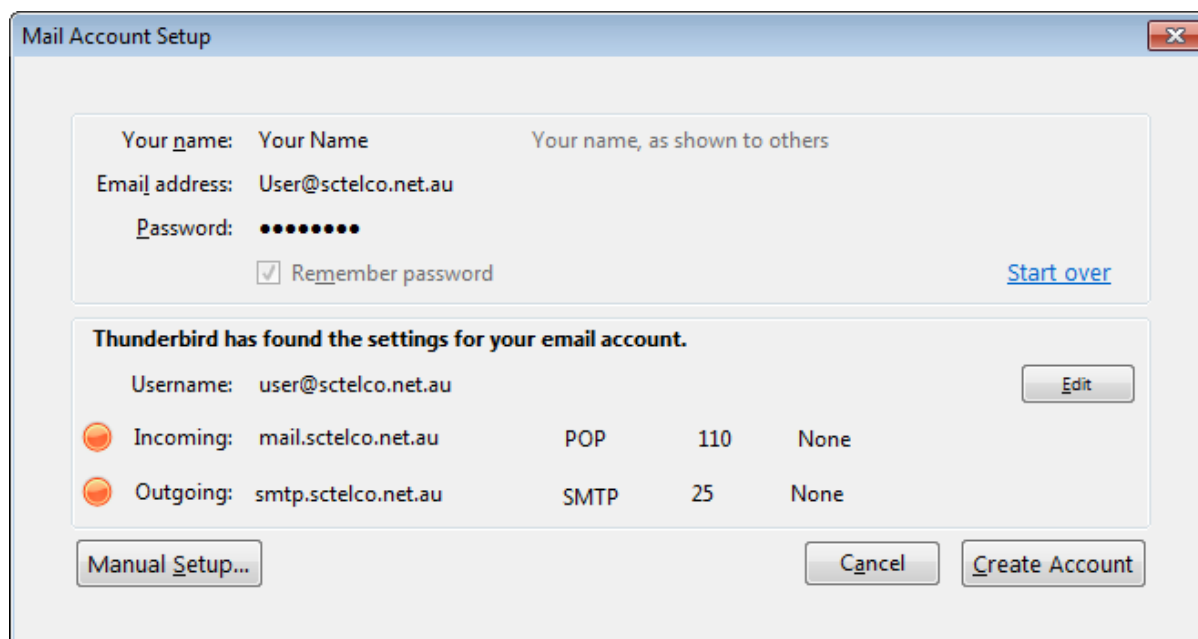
Mail Account Setup

Your name: Your Name Your name, as shown to others

Email address: User@sctelco.net.au

Password: ••••••••

Remember password

Start over

Thunderbird has found the settings for your email account.

Username: user@sctelco.net.au

Edit

Incoming: mail.sctelco.net.au POP 110 None

Outgoing: smtp.sctelco.net.au SMTP 25 None

Manual Setup...

Cancel

Create Account